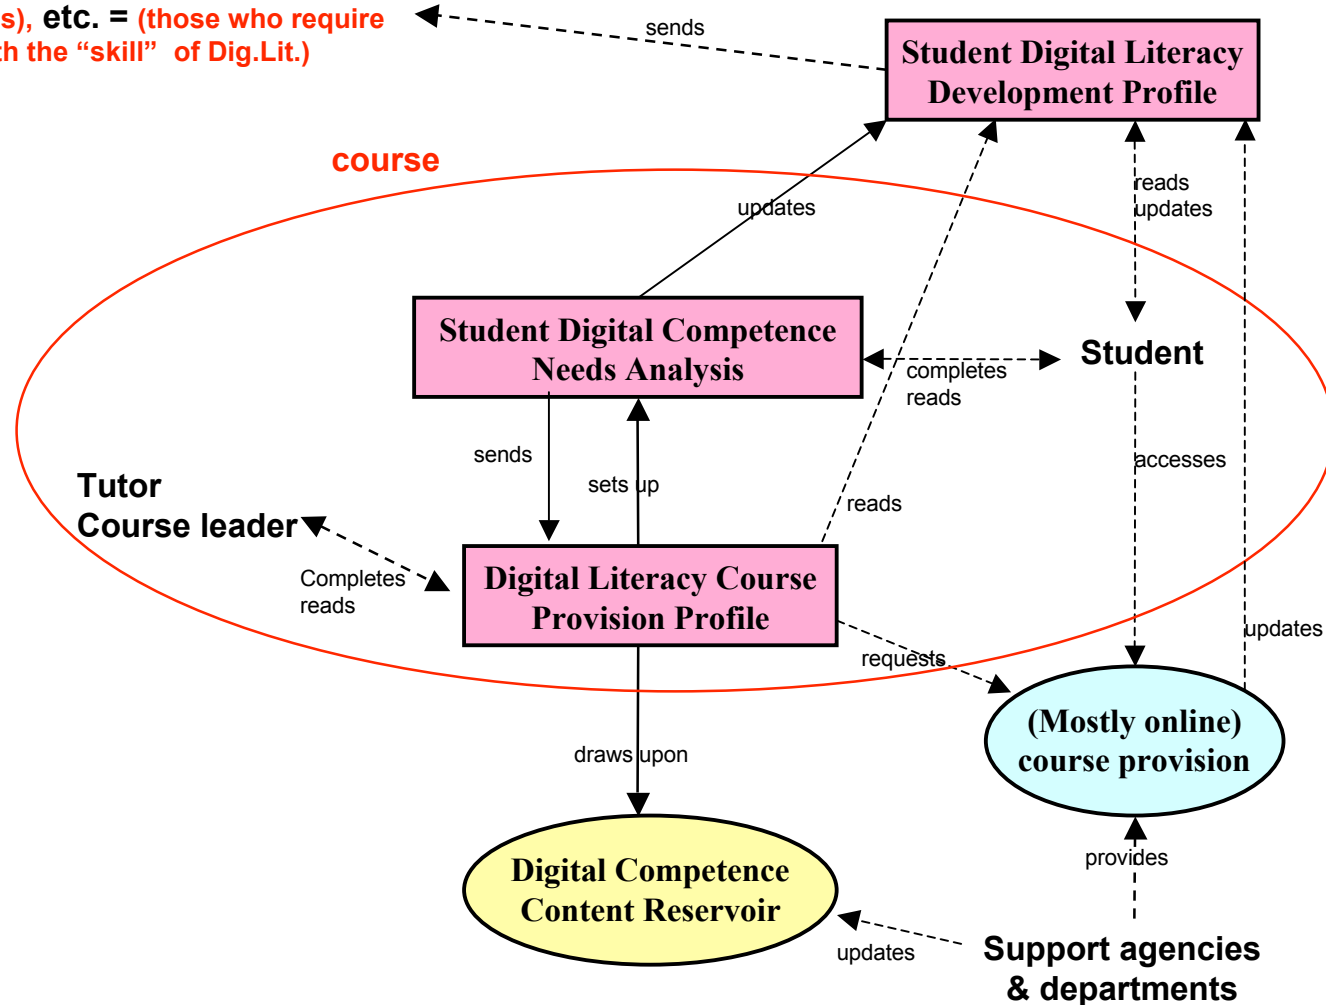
s), etc. = (those who require
th the “skill” of Dig.Lit.)

sends

Student Digital Literacy Development Profile

course

updates

reads
updates

Student Digital Competence Needs Analysis

completes
reads

Student

sends

sets up

accesses

reads

Tutor
Course leader

Completes
reads

Digital Literacy Course Provision Profile

requests

updates

(Mostly online) course provision

draws upon

provides

Digital Competence Content Reservoir

updates

Support agencies & departments